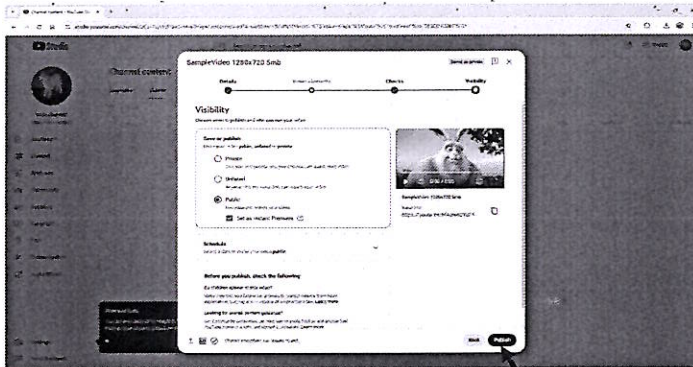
Studio

Channel content

SampleVideo 1280x720 5mb

Send as preview

Details

Checks

Visibility

Visibility

Save or publish

Private

Unlisted

Public

Set as instant Premiere

0:00 / 0:05

Schedule

Before you publish, check the following

Back

Publish